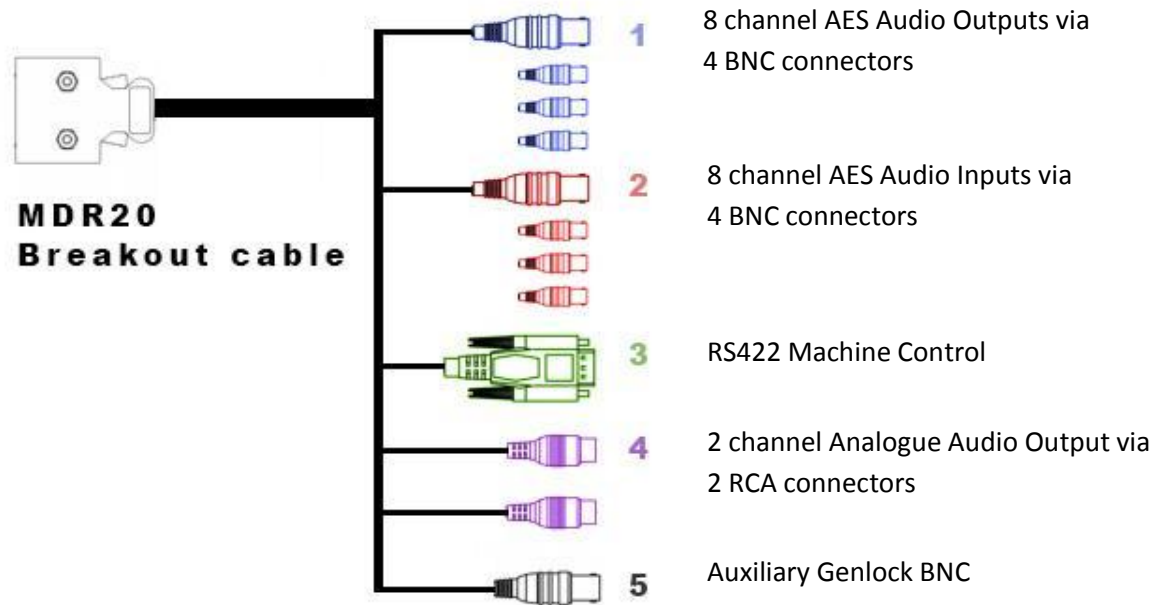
MDR20
Breakout cable

1 8 channel AES Audio Outputs via 4 BNC connectors

2 8 channel AES Audio Inputs via 4 BNC connectors

3 RS422 Machine Control

4 2 channel Analogue Audio Output via 2 RCA connectors

5 Auxiliary Genlock BNC